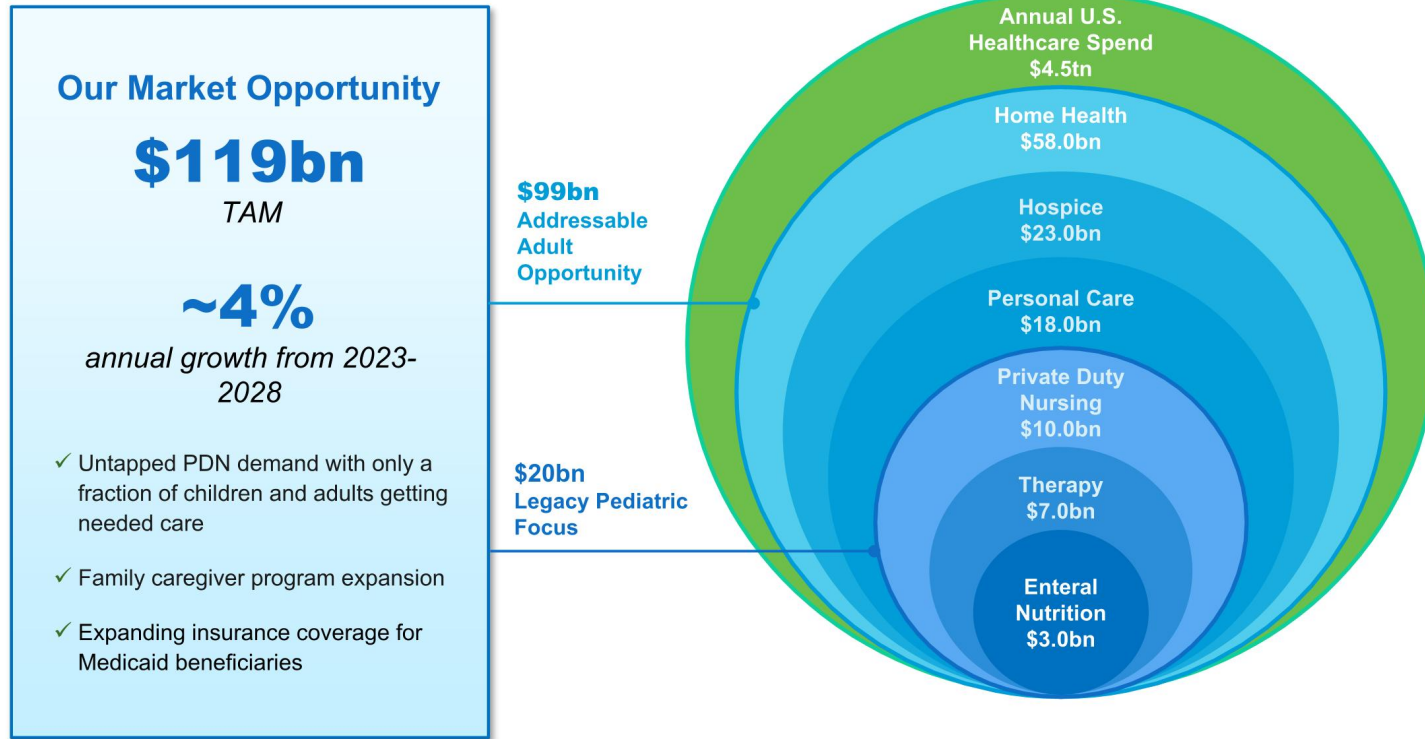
Our Market Opportunity

$119bn

TAM

~4%

annual growth from 2023-2028

✓ Untapped PDN demand with only a fraction of children and adults getting needed care

✓ Family caregiver program expansion

✓ Expanding insurance coverage for Medicaid beneficiaries

$99bn
Addressable Adult Opportunity

$20bn
Legacy Pediatric Focus

Annual U.S. Healthcare Spend
$4.5tn

Home Health
$58.0bn

Hospice
$23.0bn

Personal Care
$18.0bn

Private Duty Nursing
$10.0bn

Therapy
$7.0bn

Enteral Nutrition
$3.0bn